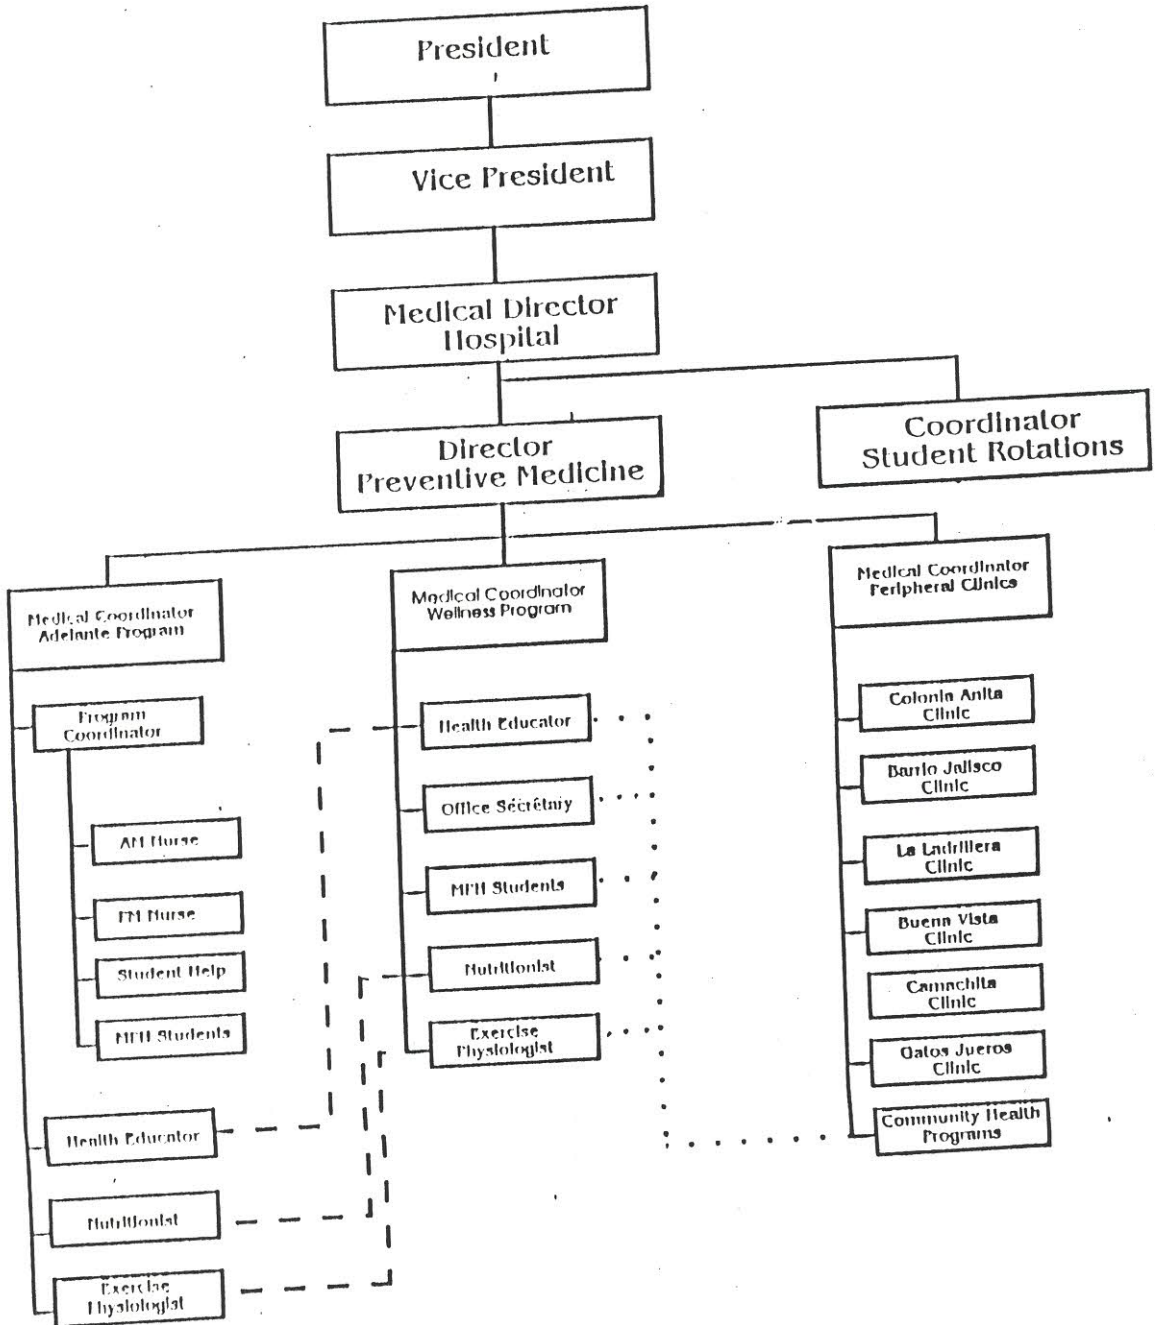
President

Vice President

Medical Director Hospital

Director Preventive Medicine

Coordinator Student Rotations

Medical Coordinator Adelante Program

Program Coordinator

AM Nurse

PM Nurse

Student Help

MPH Students

Health Educator

Nutritionist

Exercise Physiologist

Medical Coordinator Wellness Program

Health Educator

Office Secretary

MPH Students

Nutritionist

Exercise Physiologist

Medical Coordinator Peripheral Clinics

Colonia Anita Clinic

Barrio Jalisco Clinic

La Ladrillera Clinic

Buena Vista Clinic

Camachita Clinic

Gatos Jueros Clinic

Community Health Programs